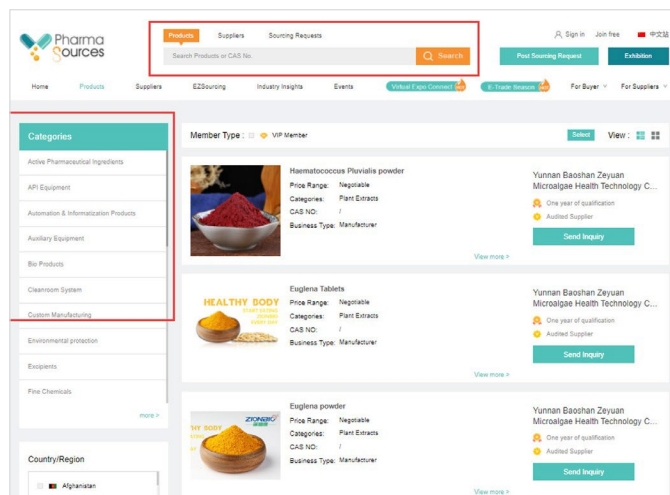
Pharma Sources

Products Suppliers Sourcing Requests

Search Products or CAS No.

Search

Sign in Join free 中文站

Post Sourcing Request

Exhibition

Home Products Suppliers EZSourcing Industry Insights Events Virtual Expo Connect E-Trade Beacon For Buyer For Suppliers

Categories

Active Pharmaceutical Ingredients

API Equipment

Automation & Informatization Products

Auxiliary Equipment

Bio Products

Cleanroom System

Custom Manufacturing

Environmental protection

Excipients

Fine Chemicals

more >

Country/Region

Afghanistan

Member Type : VIP Member

Select

View :

Haematococcus Pluvialis powder

Price Range: Negotiable

Categories: Plant Extracts

CAS NO: /

Business Type: Manufacturer

View more >

Yunnan Baoshan Zeyuan Microalgae Health Technology C...

One year of qualification

Audited Supplier

Send Inquiry

Euglena Tablets

HEALTHY BODY

Price Range: Negotiable

Categories: Plant Extracts

CAS NO: /

Business Type: Manufacturer

View more >

Yunnan Baoshan Zeyuan Microalgae Health Technology C...

One year of qualification

Audited Supplier

Send Inquiry

Euglena powder

HY BODY

ZYONE

Price Range: Negotiable

Categories: Plant Extracts

CAS NO: /

Business Type: Manufacturer

View more >

Yunnan Baoshan Zeyuan Microalgae Health Technology C...

One year of qualification

Audited Supplier

Send Inquiry